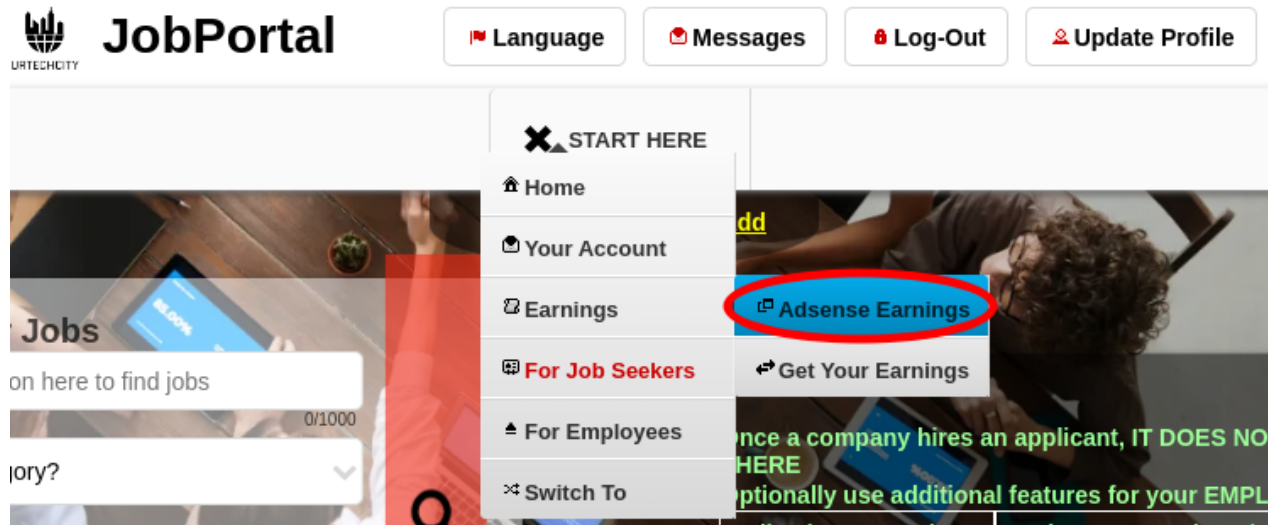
URTECHCITY JobPortal

Language Messages Log-Out Update Profile

START HERE

Home

Your Account

Earnings

For Job Seekers

For Employees

Switch To

Adsense Earnings

Get Your Earnings

dd

r Jobs

on here to find jobs

0/1000

jory?

nce a company hires an applicant, IT DOES NO
HERE
ptionally use additional features for your EMPL